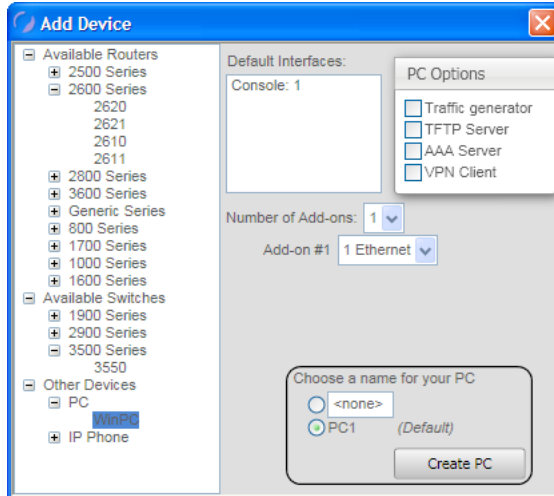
Add Device

Available Routers
2500 Series
2600 Series
2620
2621
2610
2611
2800 Series
3600 Series
Generic Series
800 Series
1700 Series
1000 Series
1600 Series
Available Switches
1900 Series
2900 Series
3500 Series
3550
Other Devices
PC
WinPC
IP Phone

Default Interfaces:
Console: 1

PC Options
Traffic generator
TFTP Server
AAA Server
VPN Client

Number of Add-ons: 1
Add-on #1 1 Ethernet

Choose a name for your PC
<none>
PC1 (Default)
Create PC